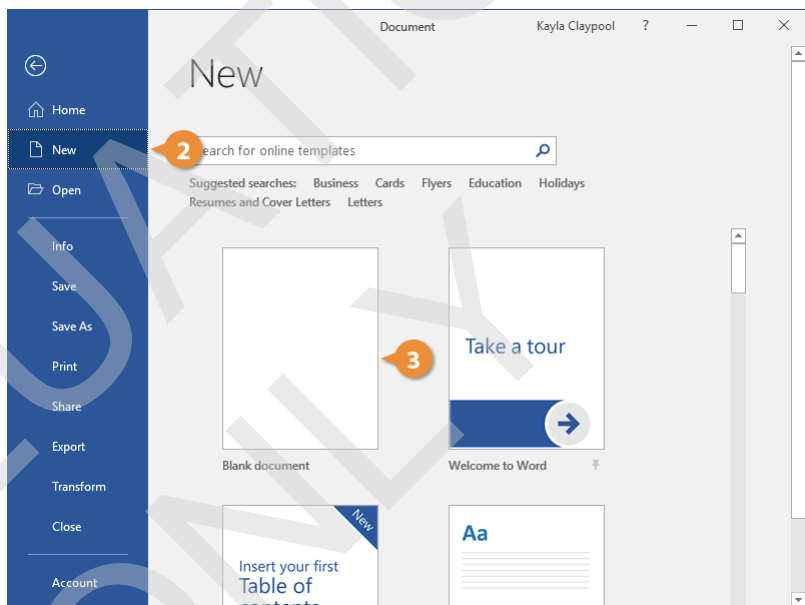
Document

Kayla Claypool ?

Home

New

Open

Info

Save

Save As

Print

Share

Export

Transform

Close

Account

New

2

earch for online templates

Suggested searches: Business Cards Flyers Education Holidays Resumes and Cover Letters Letters

3

Take a tour

Blank document

Welcome to Word

New

Insert your first Table of contents

Aa